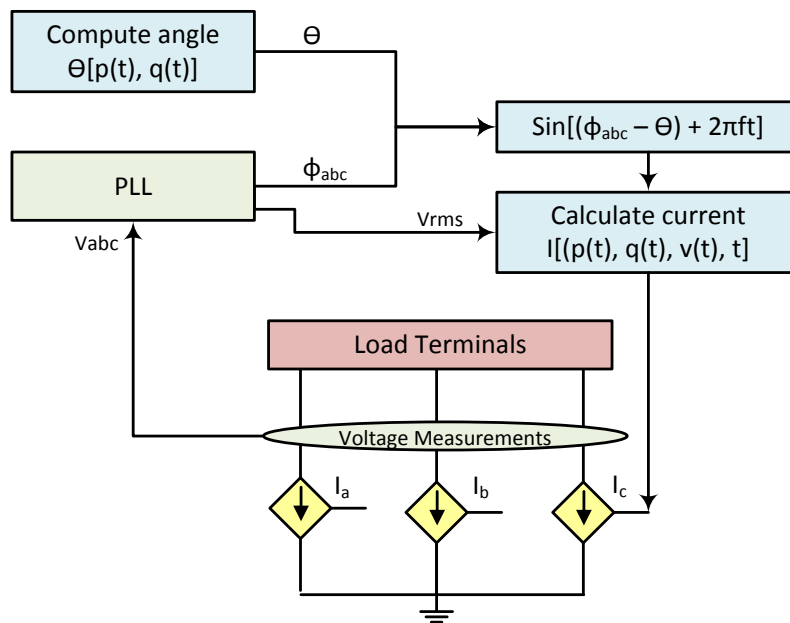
Compute angle
$\Theta[p(t), q(t)]$

$\Theta$

$\text{Sin}[(\phi_{abc} - \Theta) + 2\pi ft]$

PLL

$\phi_{abc}$

Vrms

Calculate current
$I[(p(t), q(t), v(t), t]$

Vabc

Load Terminals

Voltage Measurements

$I_a$

$I_b$

$I_c$